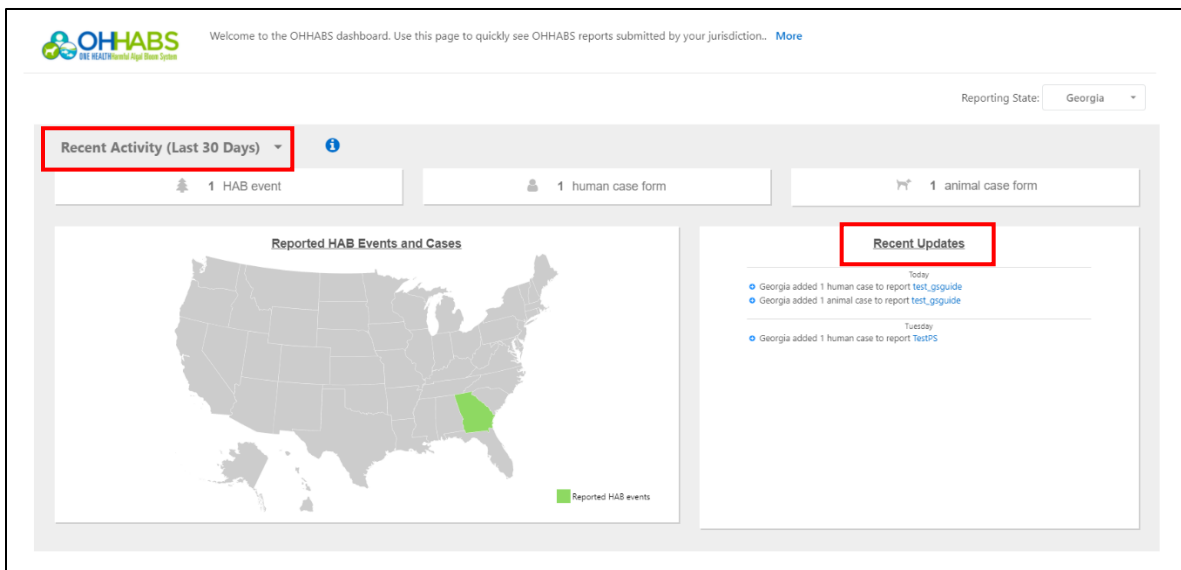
OHHABS
ONE HEALTH Harmful Algal Bloom System

Welcome to the OHHABS dashboard. Use this page to quickly see OHHABS reports submitted by your jurisdiction.. More

Reporting State: Georgia

Recent Activity (Last 30 Days)

1 HAB event

1 human case form

1 animal case form

Reported HAB Events and Cases

Reported HAB events

Recent Updates

Today

Georgia added 1 human case to report test_gsguide

Georgia added 1 animal case to report test_gsguide

Tuesday

Georgia added 1 human case to report TestPS